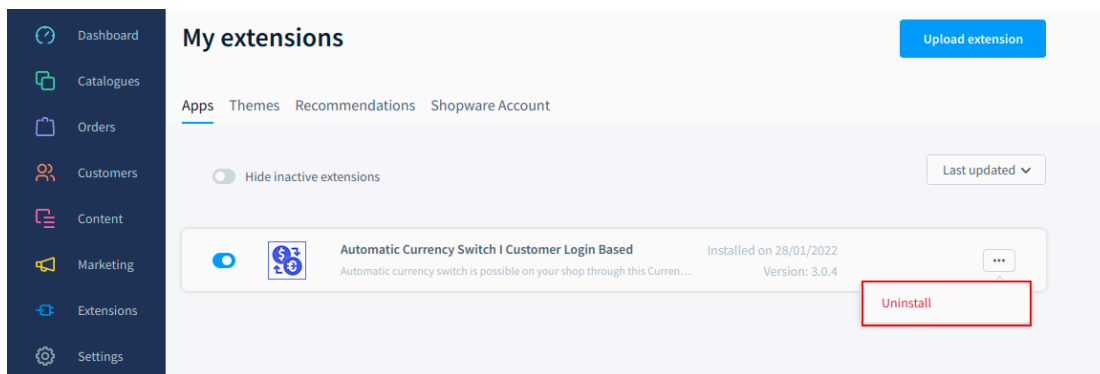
Dashboard
Catalogues
Orders
Customers
Content
Marketing
Extensions
Settings

My extensions

Upload extension

Apps Themes Recommendations Shopware Account

Hide inactive extensions

Last updated

Automatic Currency Switch I Customer Login Based
Automatic currency switch is possible on your shop through this Curren...

Installed on 28/01/2022
Version: 3.0.4

Uninstall